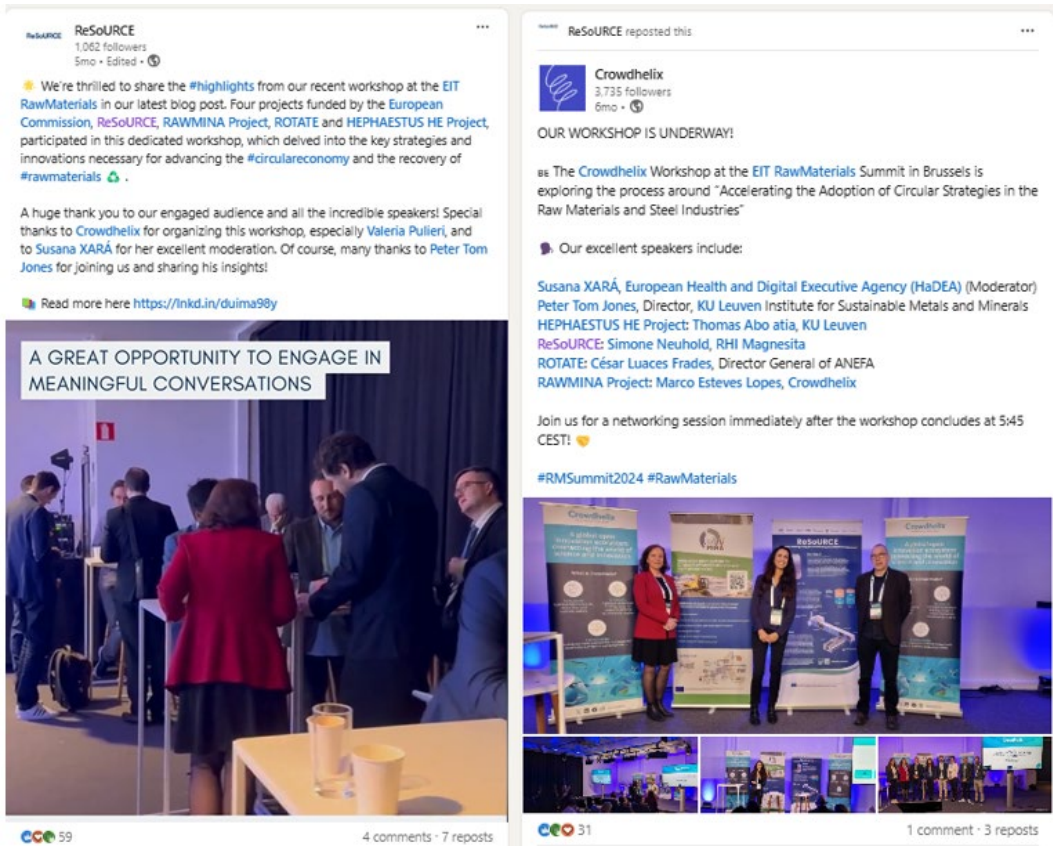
ReSoURCE
ReSoURCE
1,062 followers
5mo • Edited •

We're thrilled to share the #highlights from our recent workshop at the EIT RawMaterials in our latest blog post. Four projects funded by the European Commission, ReSoURCE, RAWMINA Project, ROTATE and HEPHAESTUS HE Project, participated in this dedicated workshop, which delved into the key strategies and innovations necessary for advancing the #circulareconomy and the recovery of #rawmaterials ♻.

A huge thank you to our engaged audience and all the incredible speakers! Special thanks to Crowdhelix for organizing this workshop, especially Valeria Pulieri, and to Susana XARÁ for her excellent moderation. Of course, many thanks to Peter Tom Jones for joining us and sharing his insights!

Read more here https://lnkd.in/duima98y

A GREAT OPPORTUNITY TO ENGAGE IN MEANINGFUL CONVERSATIONS

59
4 comments • 7 reposts

ReSoURCE reposted this

Crowdhelix
3,735 followers
6mo •

OUR WORKSHOP IS UNDERWAY!

BE The Crowdhelix Workshop at the EIT RawMaterials Summit in Brussels is exploring the process around "Accelerating the Adoption of Circular Strategies in the Raw Materials and Steel Industries"

Our excellent speakers include:

Susana XARÁ, European Health and Digital Executive Agency (HaDEA) (Moderator)
Peter Tom Jones, Director, KU Leuven Institute for Sustainable Metals and Minerals
HEPHAESTUS HE Project: Thomas Abo atia, KU Leuven
ReSoURCE: Simone Neuhold, RHI Magnesita
ROTATE: César Luaces Frades, Director General of ANEFA
RAWMINA Project: Marco Esteves Lopes, Crowdhelix

Join us for a networking session immediately after the workshop concludes at 5:45 CEST!

#RMSummit2024 #RawMaterials

Crowdhelix
ReSoURCE
Crowdhelix

31
1 comment • 3 reposts